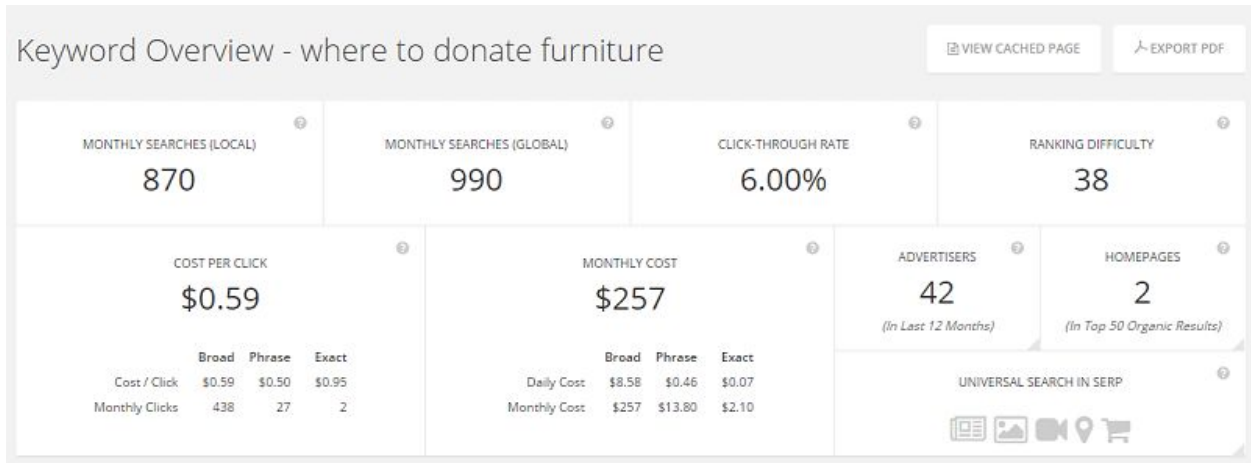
Keyword Overview - where to donate furniture

VIEW CACHED PAGE

EXPORT PDF

MONTHLY SEARCHES (LOCAL)
870

MONTHLY SEARCHES (GLOBAL)
990

CLICK-THROUGH RATE
6.00%

RANKING DIFFICULTY
38

COST PER CLICK
$0.59

| | Broad | Phrase | Exact |
|---|---|---|---|
| Cost / Click | $0.59 | $0.50 | $0.95 |
| Monthly Clicks | 438 | 27 | 2 |

MONTHLY COST
$257

| | Broad | Phrase | Exact |
|---|---|---|---|
| Daily Cost | $8.58 | $0.46 | $0.07 |
| Monthly Cost | $257 | $13.80 | $2.10 |

ADVERTISERS
42
(In Last 12 Months)

HOMEPAGES
2
(In Top 50 Organic Results)

UNIVERSAL SEARCH IN SERP